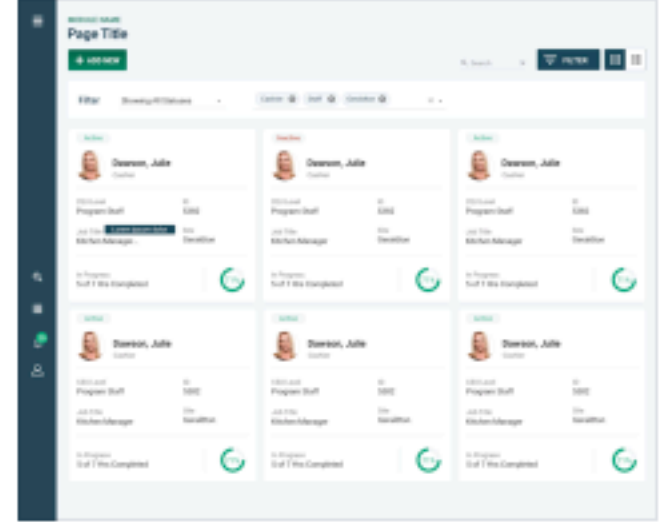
MODULE NAME
Page Title

+ ADD NEW

Search

FILTER

Filter Showing All Statuses

Cashier Staff Onsite

Active
Dawson, Julie
Cashier
DSS Level
Program Staff
ID
5392
Job Title
Kitchen Manage...
Lorem ipsum dolor
Site
Sandflow
In Progress
5 of 7 Hrs Completed

Inactive
Dawson, Julie
Cashier
DSS Level
Program Staff
ID
5392
Job Title
Kitchen Manager
Site
Sandflow
In Progress
5 of 7 Hrs Completed

Active
Dawson, Julie
Cashier
DSS Level
Program Staff
ID
5392
Job Title
Kitchen Manager
Site
Sandflow
In Progress
5 of 7 Hrs Completed

Active
Dawson, Julie
Cashier
DSS Level
Program Staff
ID
5392
Job Title
Kitchen Manager
Site
Sandflow
In Progress
5 of 7 Hrs Completed

Active
Dawson, Julie
Cashier
DSS Level
Program Staff
ID
5392
Job Title
Kitchen Manager
Site
Sandflow
In Progress
5 of 7 Hrs Completed

Active
Dawson, Julie
Cashier
DSS Level
Program Staff
ID
5392
Job Title
Kitchen Manager
Site
Sandflow
In Progress
5 of 7 Hrs Completed